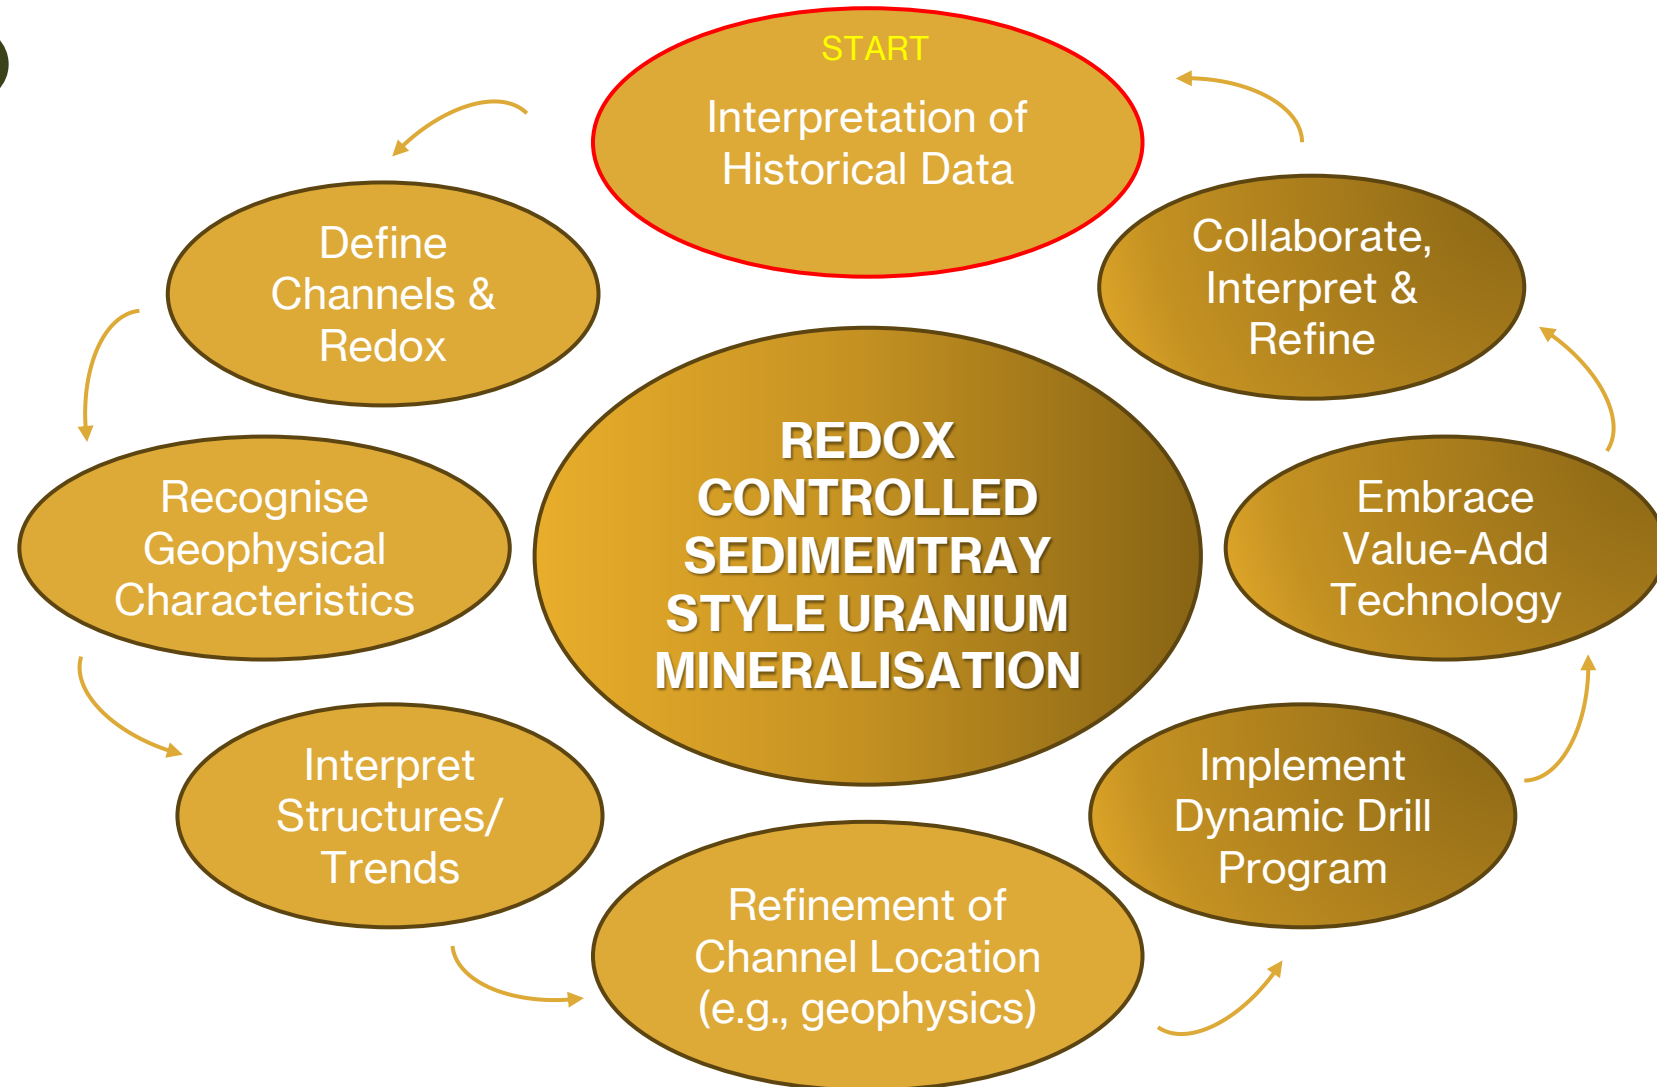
START
Interpretation of Historical Data

Define Channels & Redox

Recognise Geophysical Characteristics

Interpret Structures/ Trends

Refinement of Channel Location (e.g., geophysics)

Implement Dynamic Drill Program

Embrace Value-Add Technology

Collaborate, Interpret & Refine

REDOX CONTROLLED SEDIMEMTRAY STYLE URANIUM MINERALISATION